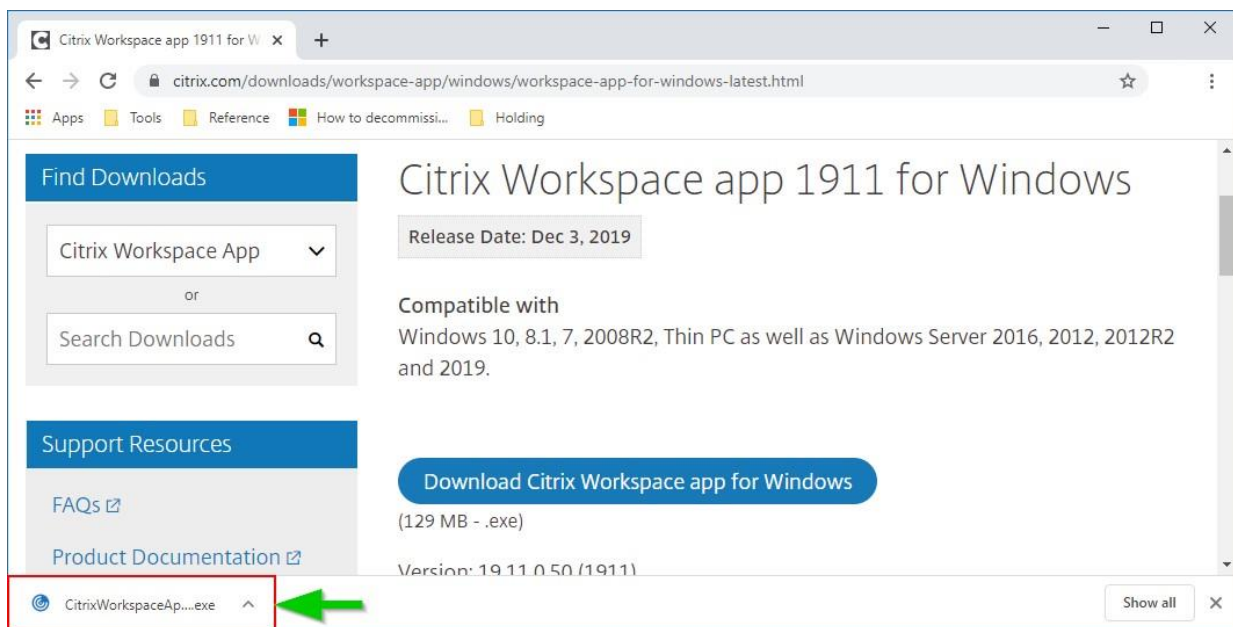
Citrix Workspace app 1911 for W ×

citrix.com/downloads/workspace-app/windows/workspace-app-for-windows-latest.html

Apps Tools Reference How to decommissi... Holding

Find Downloads

Citrix Workspace App

or

Search Downloads

Support Resources

FAQs

Product Documentation

Citrix Workspace app 1911 for Windows

Release Date: Dec 3, 2019

Compatible with

Windows 10, 8.1, 7, 2008R2, Thin PC as well as Windows Server 2016, 2012, 2012R2 and 2019.

Download Citrix Workspace app for Windows

(129 MB - .exe)

Version: 19.11.0.50 (1911)

CitrixWorkspaceAp....exe

Show all